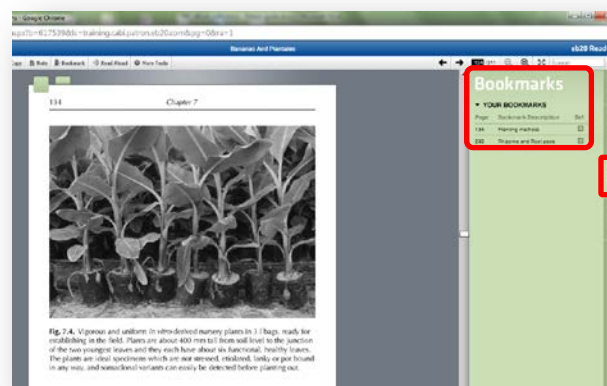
Google Chrome

?pId=617539&tk=training.cabi.patron.eb20.com&pg=0&ra=1

Bananas And Plantains

eb20 Read

Maps Note Bookmark Read Aloud More Tools

Bookmarks

▾ YOUR BOOKMARKS

| Page | Bookmark Description | Del |
|---|---|---|
| 134 | Planting methods | ☐ |
| 240 | Rhizome and Root pests | ☐ |

134 Chapter 7

**Fig. 7.4.** Vigorous and uniform *in vitro*-derived nursery plants in 3 l bags, ready for establishing in the field. Plants are about 400 mm tall from soil level to the junction of the two youngest leaves and they each have about six functional, healthy leaves. The plants are ideal specimens which are not stressed, etiolated, lanky or pot bound in any way, and somaclonal variants can easily be detected before planting out.